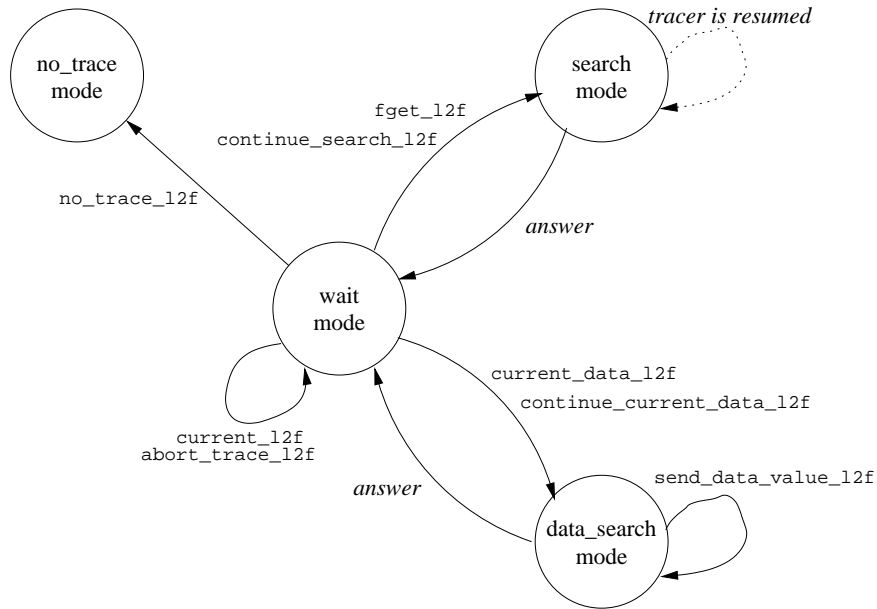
no_trace mode

search mode

tracer is resumed

fget_l2f

continue_search_l2f

no_trace_l2f

answer

wait mode

current_data_l2f

continue_current_data_l2f

current_l2f

abort_trace_l2f

answer

send_data_value_l2f

data_search mode